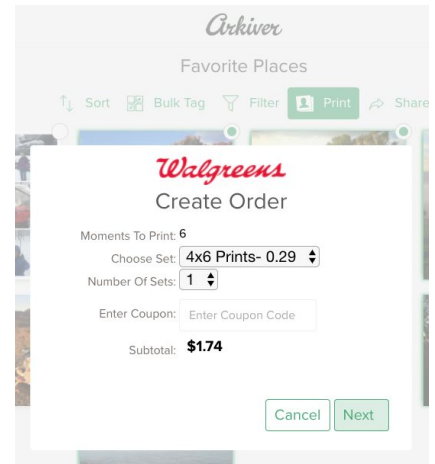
Arkiver

Favorite Places

Sort Bulk Tag Filter Print Share

Walgreens

Create Order

Moments To Print: 6

Choose Set: 4x6 Prints- 0.29

Number Of Sets: 1

Enter Coupon: Enter Coupon Code

Subtotal: $1.74

Cancel Next